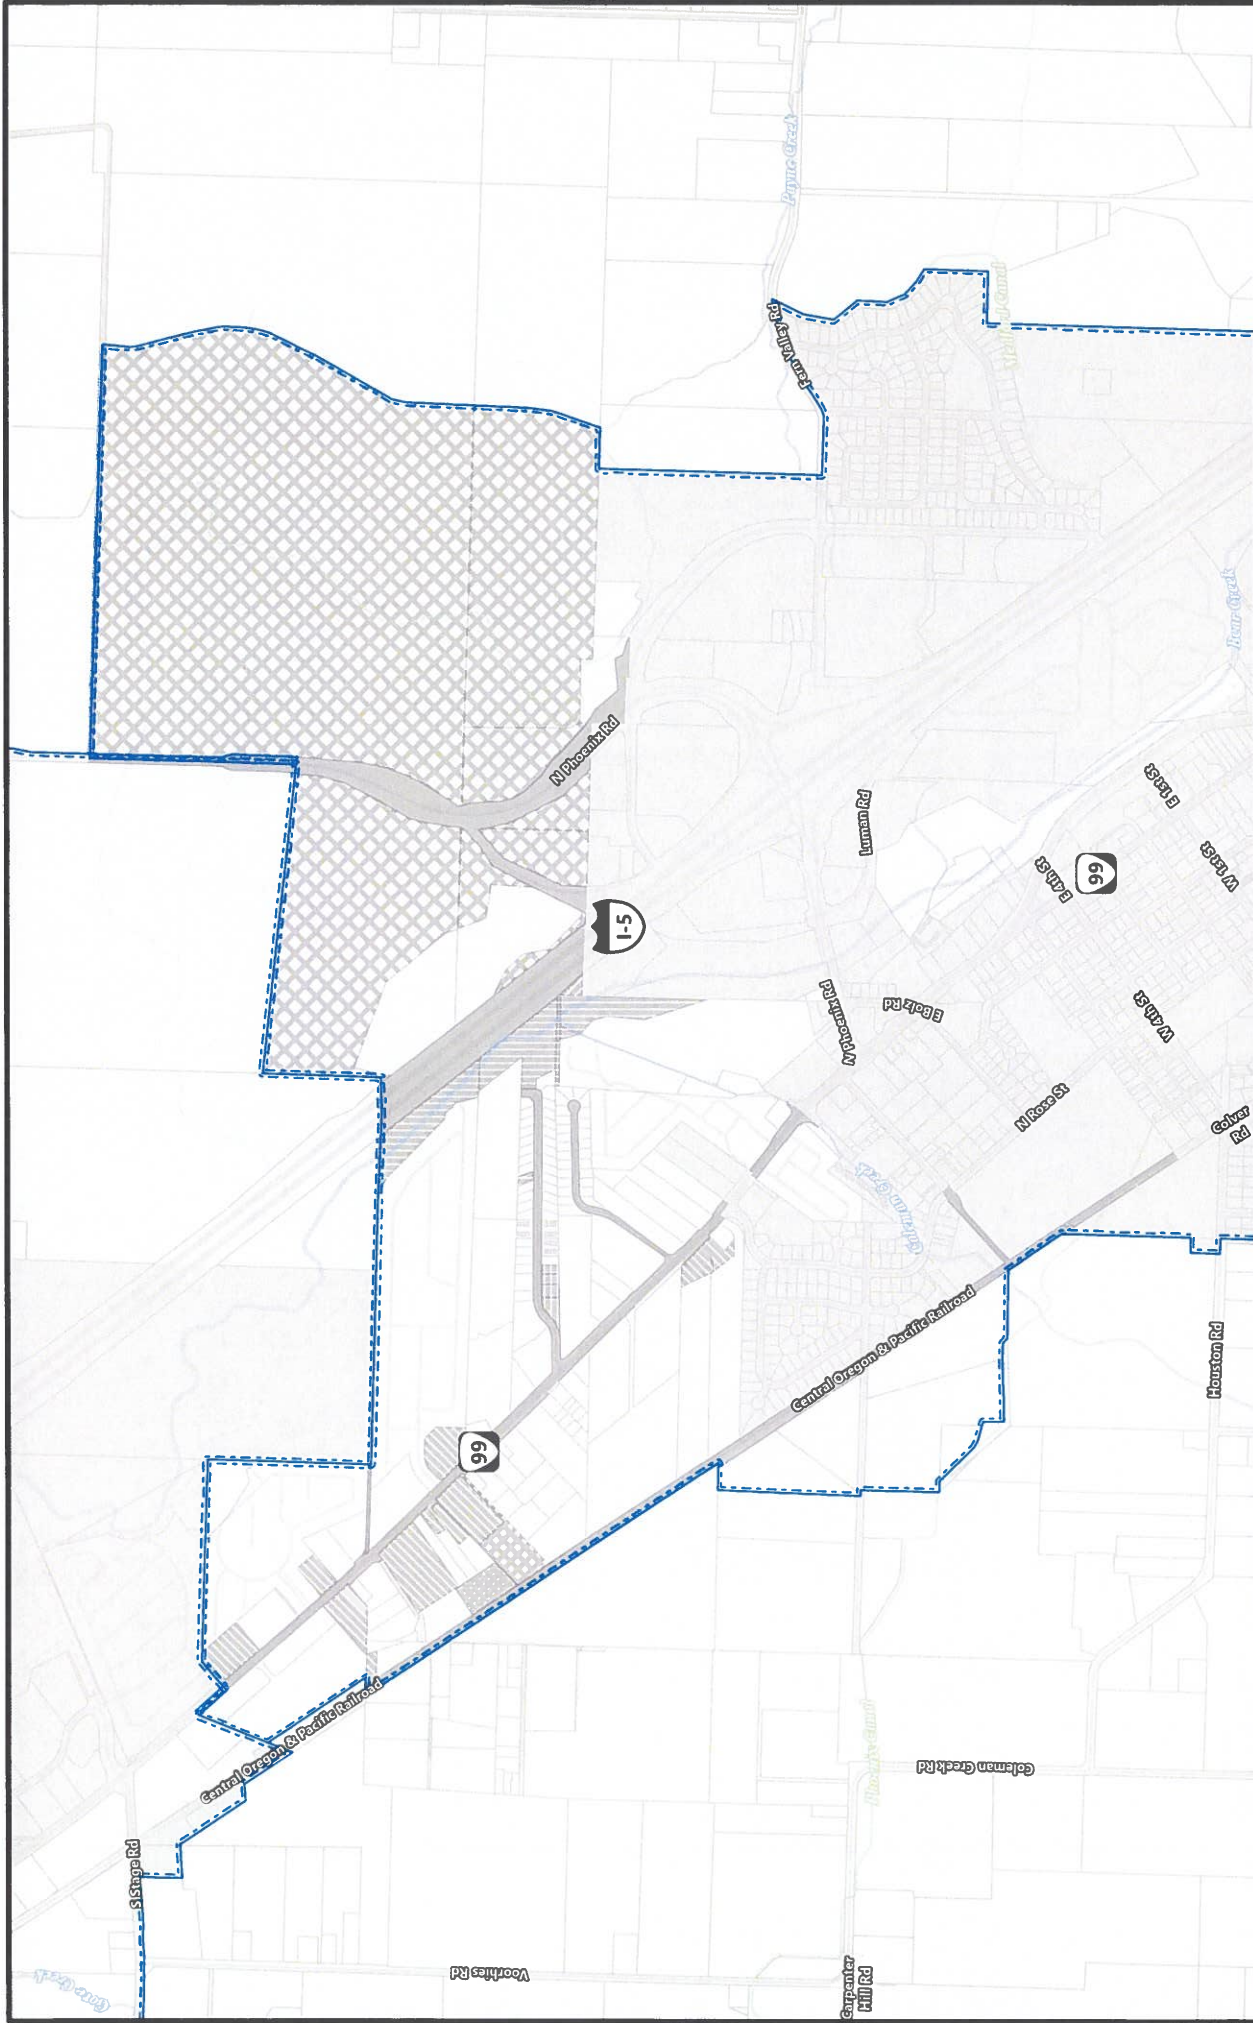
Payne Creek
Fern Valley Rd
Medford Canal
Bear Creek
N Phoenix Rd
Luman Rd
E 1st St
W 1st St
E 4th St
99
I-5
N Phoenix Rd
E Bolz Rd
W 4th St
N Rose St
Colver Rd
Coleman Creek
Central Oregon & Pacific Railroad
Houston Rd
99
Central Oregon & Pacific Railroad
Coleman Creek Rd
Hanley Canal
S Stage Rd
Voorhies Rd
Carpenter Hill Rd
Griffin Creek